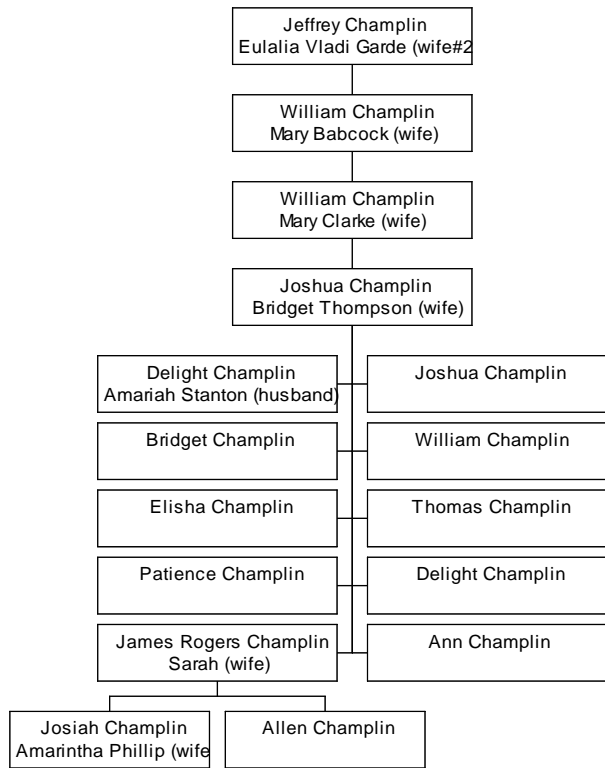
Jeffrey Champlin
Eulalia Vladi Garde (wife#2

William Champlin
Mary Babcock (wife)

William Champlin
Mary Clarke (wife)

Joshua Champlin
Bridget Thompson (wife)

Delight Champlin
Amariah Stanton (husband)

Joshua Champlin

Bridget Champlin

William Champlin

Elisha Champlin

Thomas Champlin

Patience Champlin

Delight Champlin

James Rogers Champlin
Sarah (wife)

Ann Champlin

Josiah Champlin
Amarintha Phillip (wife

Allen Champlin